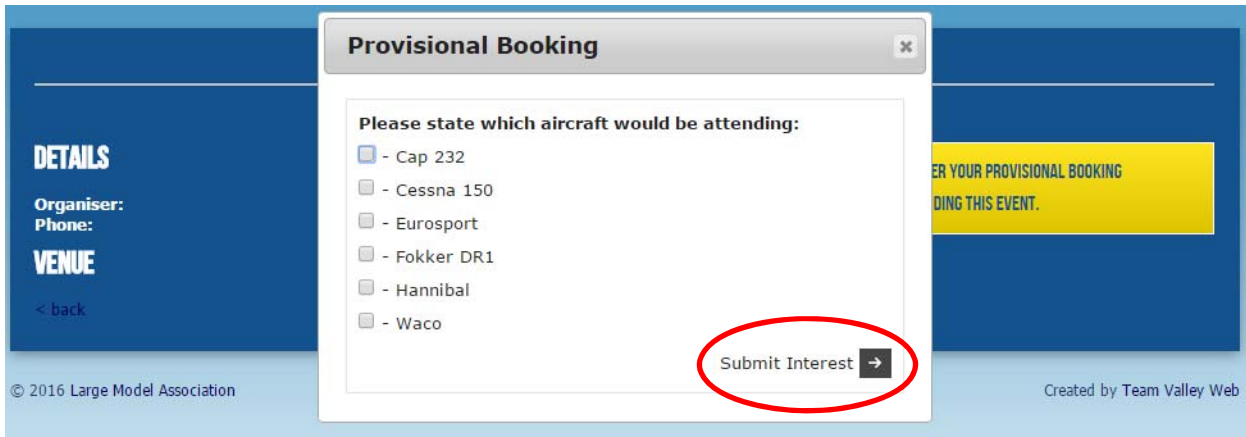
DETAILS

Organiser:
Phone:

VENUE

< back

ER YOUR PROVISIONAL BOOKING
DING THIS EVENT.

Provisional Booking

×

Please state which aircraft would be attending:

- Cap 232

- Cessna 150

- Eurosport

- Fokker DR1

- Hannibal

- Waco

Submit Interest →

© 2016 Large Model Association

Created by Team Valley Web